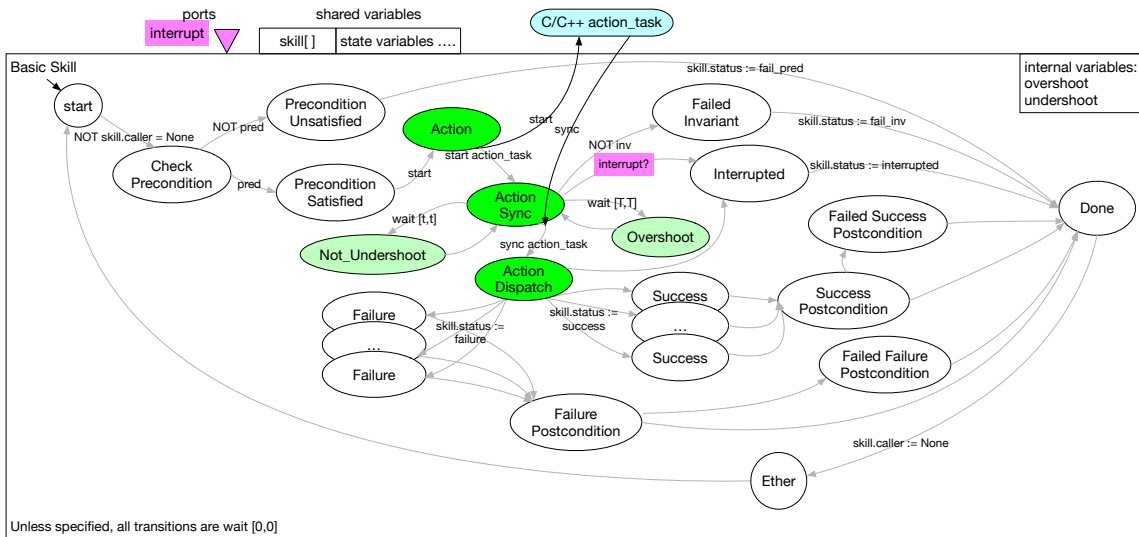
ports
interrupt

shared variables
skill[ ]
state variables ….

C/C++ action_task

Basic Skill

internal variables:
overshoot
undershoot

start
NOT skill.caller = None
NOT pred
Precondition Unsatisfied
skill.status := fail_pred
Check Precondition
pred
Precondition Satisfied
start
Action
start
sync
start action_task
Failed Invariant
NOT inv
skill.status := fail_inv
interrupt?
Interrupted
skill.status := interrupted
Action Sync
wait [t,t]
wait [T,T]
Overshoot
Not_Undershoot
sync action_task
Action Dispatch
Done
Failed Success Postcondition
Success Postcondition
Success
…
Success
skill.status := success
Failure
…
Failure
skill.status := failure
Failed Failure Postcondition
Failure Postcondition
skill.caller := None
Ether

Unless specified, all transitions are wait [0,0]